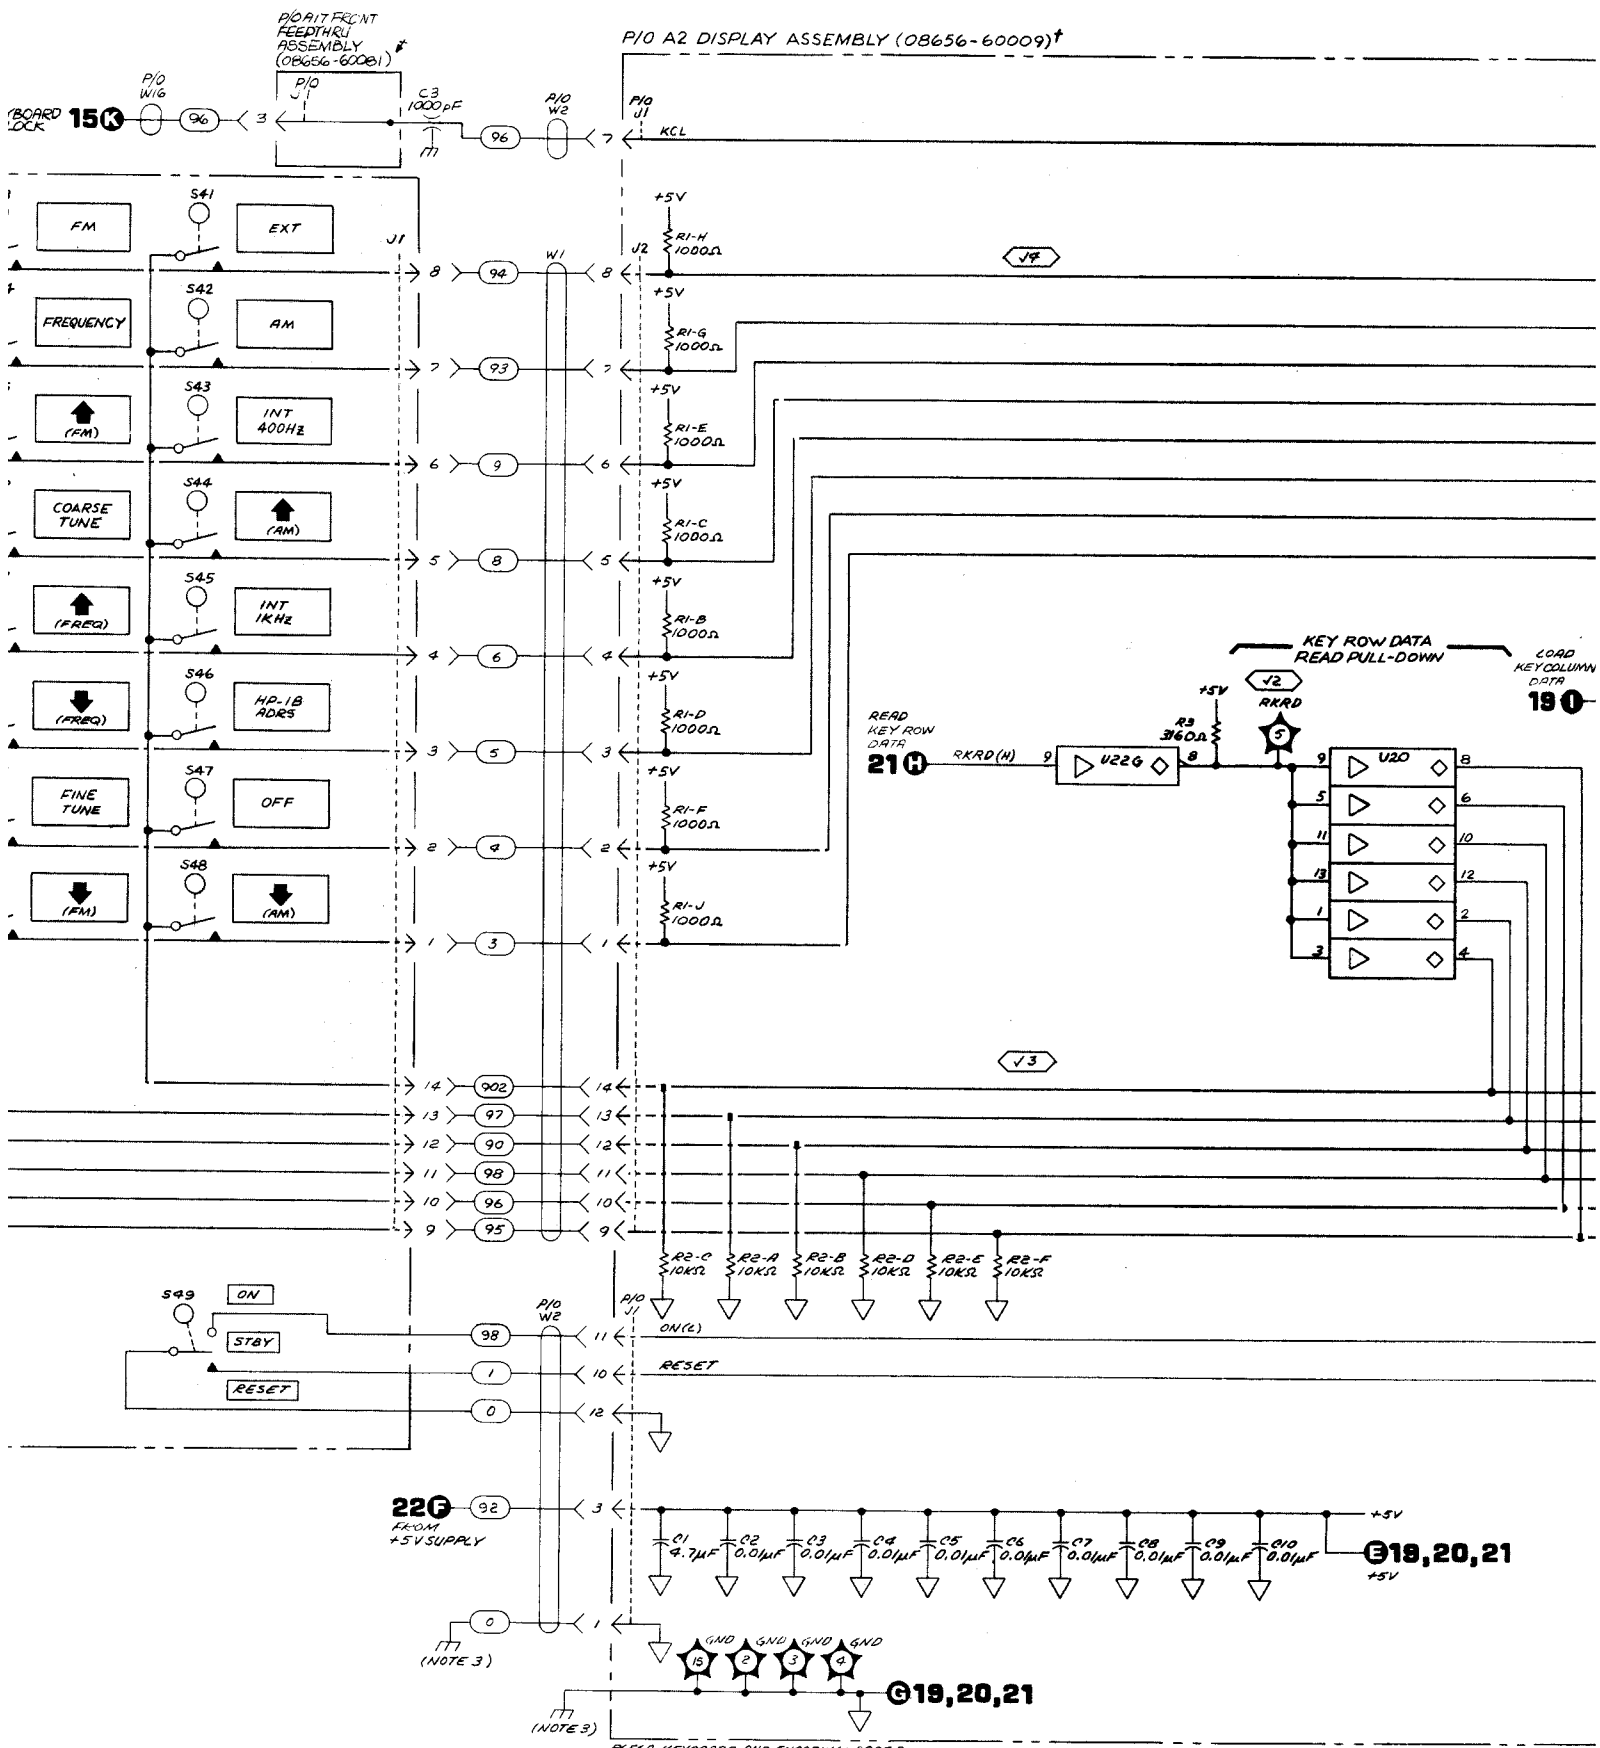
P/O A17 FRONT FEEDTHRU ASSEMBLY (08656-60081)†

P/O A2 DISPLAY ASSEMBLY (08656-60009)†

BOARD LOCK 15K

P/O W16

96

3

P/O J1

C3 1000pF

96

P/O W2

P/O J1

7

KCL

S41

FM

EXT

J1

+5V

R1-H 1000Ω

J2

W1

J4

8

94

8

S42

FREQUENCY

AM

+5V

R1-G 1000Ω

7

93

7

S43

(FM)

INT 400Hz

+5V

R1-E 1000Ω

6

9

6

S44

COARSE TUNE

(AM)

+5V

R1-C 1000Ω

5

8

5

S45

(FREQ)

INT 1KHz

+5V

R1-B 1000Ω

4

6

4

KEY ROW DATA READ PULL-DOWN

LOAD KEY COLUMN DATA

19 I

S46

(FREQ)

HP-IB ADRS

+5V

R1-D 1000Ω

J2

RKRD

+5V

R3 316Ω

READ KEY ROW DATA

21 H

RKRD(H)

9

U22G

8

5

9

U20

8

3

5

3

6

11

10

S47

FINE TUNE

OFF

+5V

R1-F 1000Ω

2

4

2

13

12

S48

(FM)

(AM)

+5V

R1-J 1000Ω

1

2

1

3

1

3

4

J3

14

902

14

13

97

13

12

90

12

11

98

11

10

96

10

9

95

9

R2-C 10KΩ

R2-A 10KΩ

R2-B 10KΩ

R2-D 10KΩ

R2-E 10KΩ

R2-F 10KΩ

S49

ON

STBY

RESET

P/O W2

P/O J1

98

11

ON(L)

1

10

RESET

0

12

22 F

FROM +5V SUPPLY

92

3

+5V

C1 4.7µF

C2 0.01µF

C3 0.01µF

C4 0.01µF

C5 0.01µF

C6 0.01µF

C7 0.01µF

C8 0.01µF

C9 0.01µF

C10 0.01µF

E 19,20,21

+5V

0

1

(NOTE 3)

GND

GND

GND

GND

15

2

3

4

G 19,20,21

(NOTE 3)